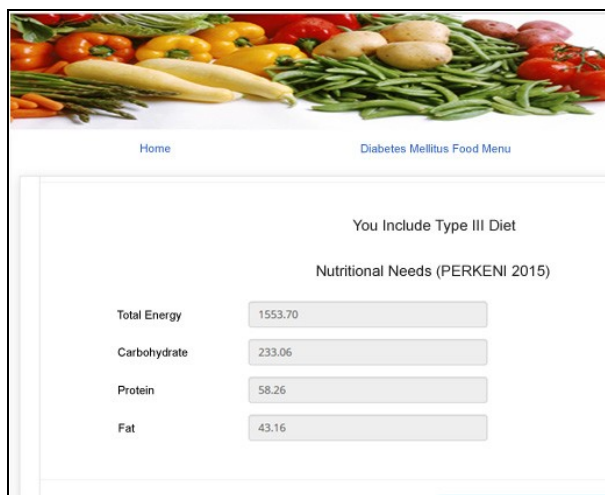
Home

Diabetes Mellitus Food Menu

You Include Type III Diet

Nutritional Needs (PERKENI 2015)

| | |
|---|---|
| Total Energy | 1553.70 |
| Carbohydrate | 233.06 |
| Protein | 58.26 |
| Fat | 43.16 |